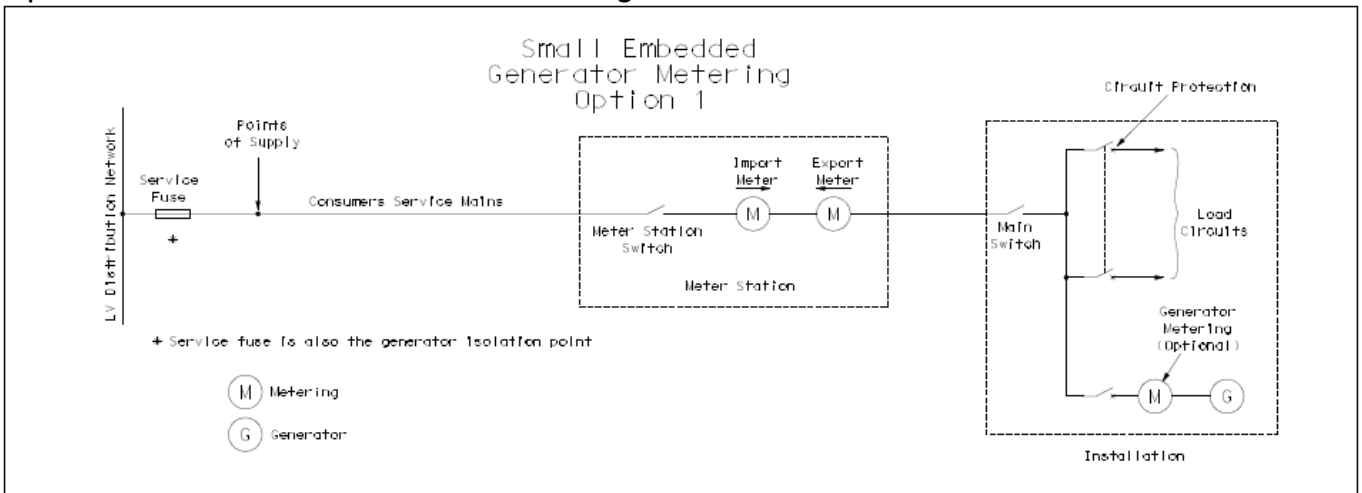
Small Embedded
Generator Metering
Option 1

LV Distribution Network

Service Fuse

+

Points of Supply

Consumers Service Mains

Import Meter

Export Meter

M

M

Meter Station Switch

Meter Station

Main Switch

Circuit Protection

Load Circuits

Generator Metering (Optional)

M

G

Installation

+ Service fuse is also the generator isolation point

M Metering

G Generator